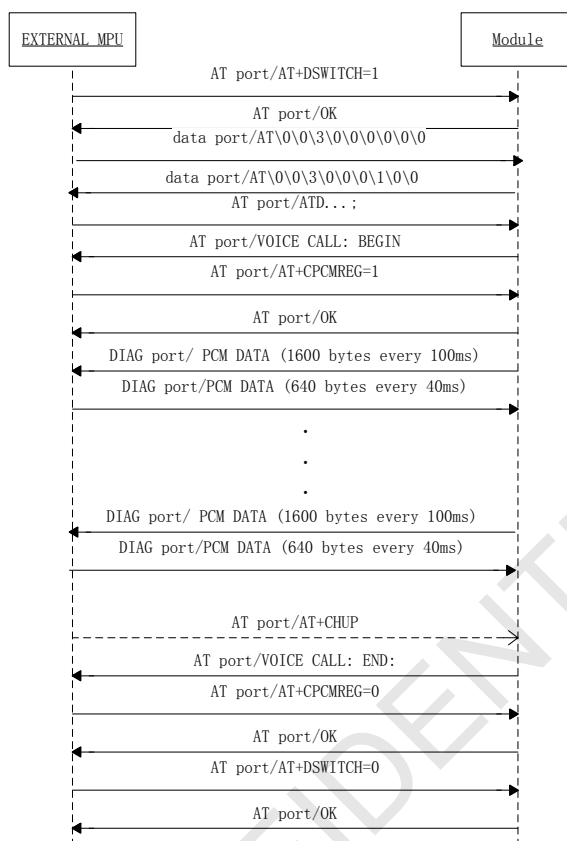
EXTERNAL MPU

Module

AT port/AT+DSWITCH=1

AT port/OK

data port/AT\0\0\3\0\0\0\0\0\0

data port/AT\0\0\3\0\0\0\1\0\0

AT port/ATD...;

AT port/VOICE CALL: BEGIN

AT port/AT+CPCMREG=1

AT port/OK

DIAG port/ PCM DATA (1600 bytes every 100ms)

DIAG port/PCM DATA (640 bytes every 40ms)

.
.
.

DIAG port/ PCM DATA (1600 bytes every 100ms)

DIAG port/PCM DATA (640 bytes every 40ms)

AT port/AT+CHUP

AT port/VOICE CALL: END:

AT port/AT+CPCMREG=0

AT port/OK

AT port/AT+DSWITCH=0

AT port/OK

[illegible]